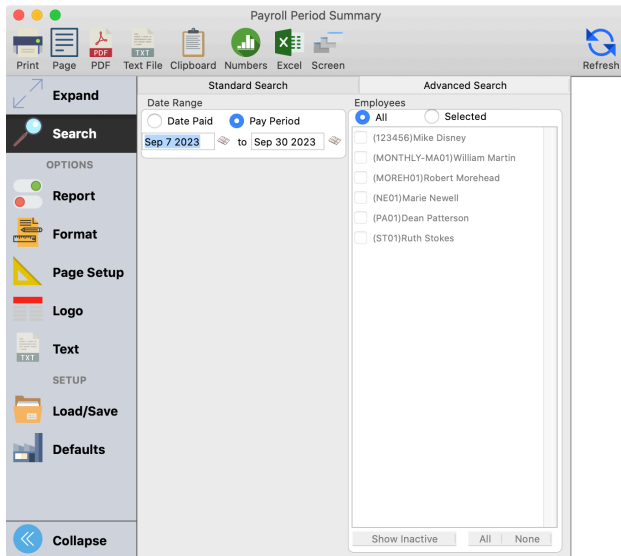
Payroll Period Summary

Print Page PDF Text File Clipboard Numbers Excel Screen Refresh

Expand

Search

OPTIONS

Report

Format

Page Setup

Logo

Text

SETUP

Load/Save

Defaults

Collapse

Standard Search

Advanced Search

Date Range

Date Paid

Pay Period

Sep 7 2023 to Sep 30 2023

Employees

All

Selected

(123456)Mike Disney

(MONTHLY-MA01)William Martin

(MOREH01)Robert Morehead

(NE01)Marie Newell

(PA01)Dean Patterson

(ST01)Ruth Stokes

Show Inactive

All

None